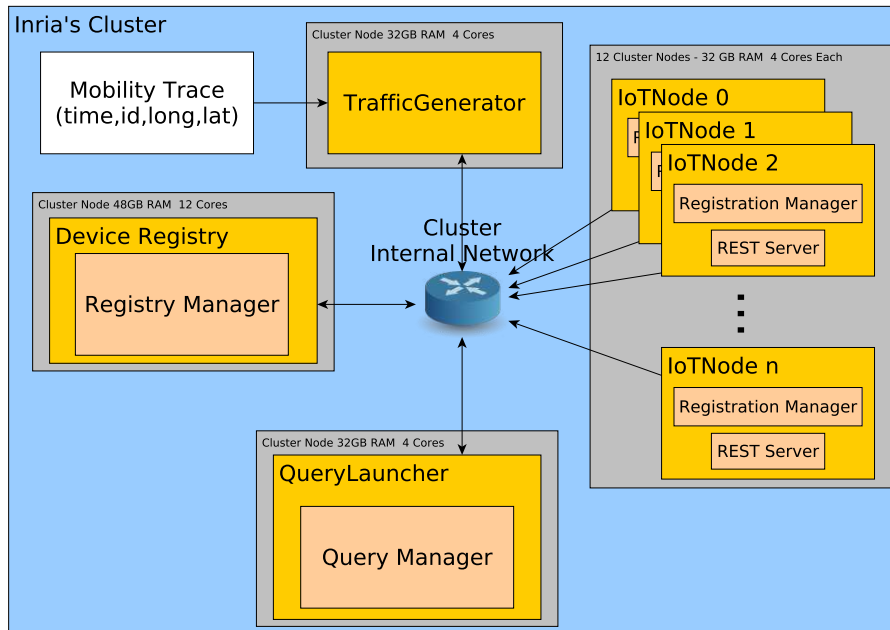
Inria's Cluster

Mobility Trace
(time,id,long,lat)

Cluster Node 32GB RAM 4 Cores

TrafficGenerator

12 Cluster Nodes - 32 GB RAM 4 Cores Each

IoTNode 0

R

IoTNode 1

R

IoTNode 2

Registration Manager

REST Server

Cluster Node 48GB RAM 12 Cores

Device Registry

Registry Manager

Cluster
Internal Network

IoTNode n

Registration Manager

REST Server

Cluster Node 32GB RAM 4 Cores

QueryLauncher

Query Manager